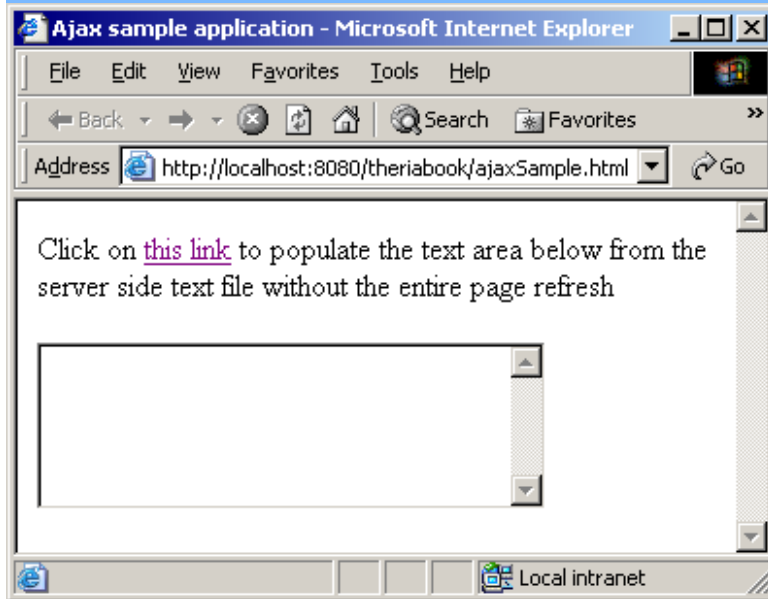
Ajax sample application - Microsoft Internet Explorer

File Edit View Favorites Tools Help

Back Search Favorites

Address http://localhost:8080/theriabook/ajaxSample.html Go

Click on this link to populate the text area below from the server side text file without the entire page refresh

Local intranet